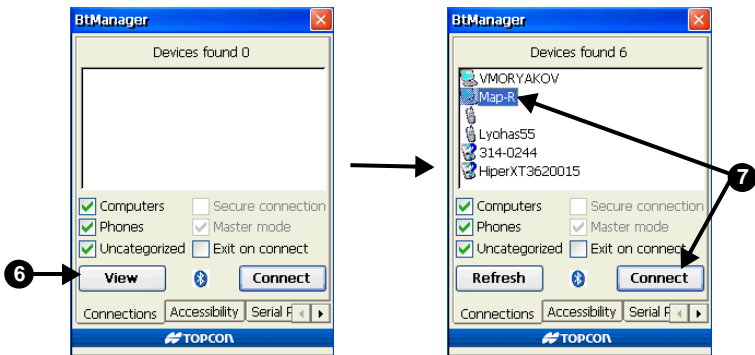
BtManager

Devices found 0

Computers
Phones
Uncategorized
Secure connection
Master mode
Exit on connect

6

View
Connect

Connections
Accessibility
Serial P

TOPCON

BtManager

Devices found 6

VMORYAKOV
Map-R
Lyohas55
314-0244
HiperXT3620015

7

Computers
Phones
Uncategorized
Secure connection
Master mode
Exit on connect

Refresh
Connect

Connections
Accessibility
Serial P

TOPCON